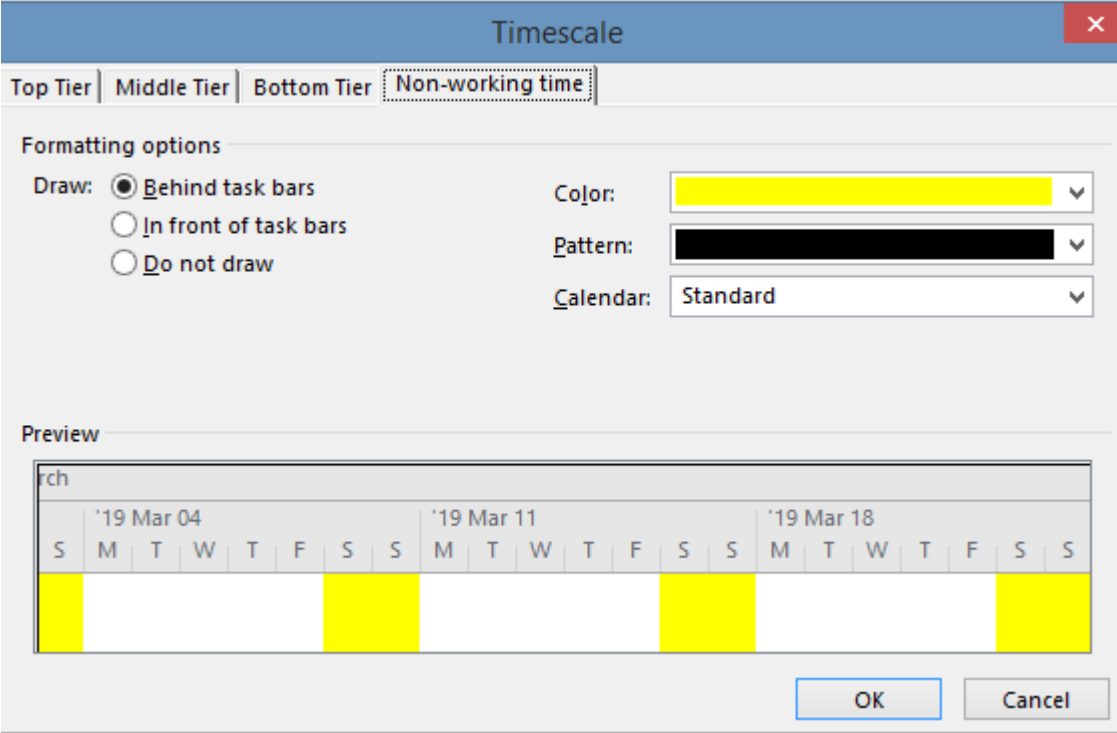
Timescale

Top Tier | Middle Tier | Bottom Tier | Non-working time

Formatting options

Draw: Behind task bars
In front of task bars
Do not draw

Color:
Pattern:
Calendar: Standard

Preview

rch

'19 Mar 04 '19 Mar 11 '19 Mar 18

S M T W T F S S M T W T F S S M T W T F S S

OK Cancel